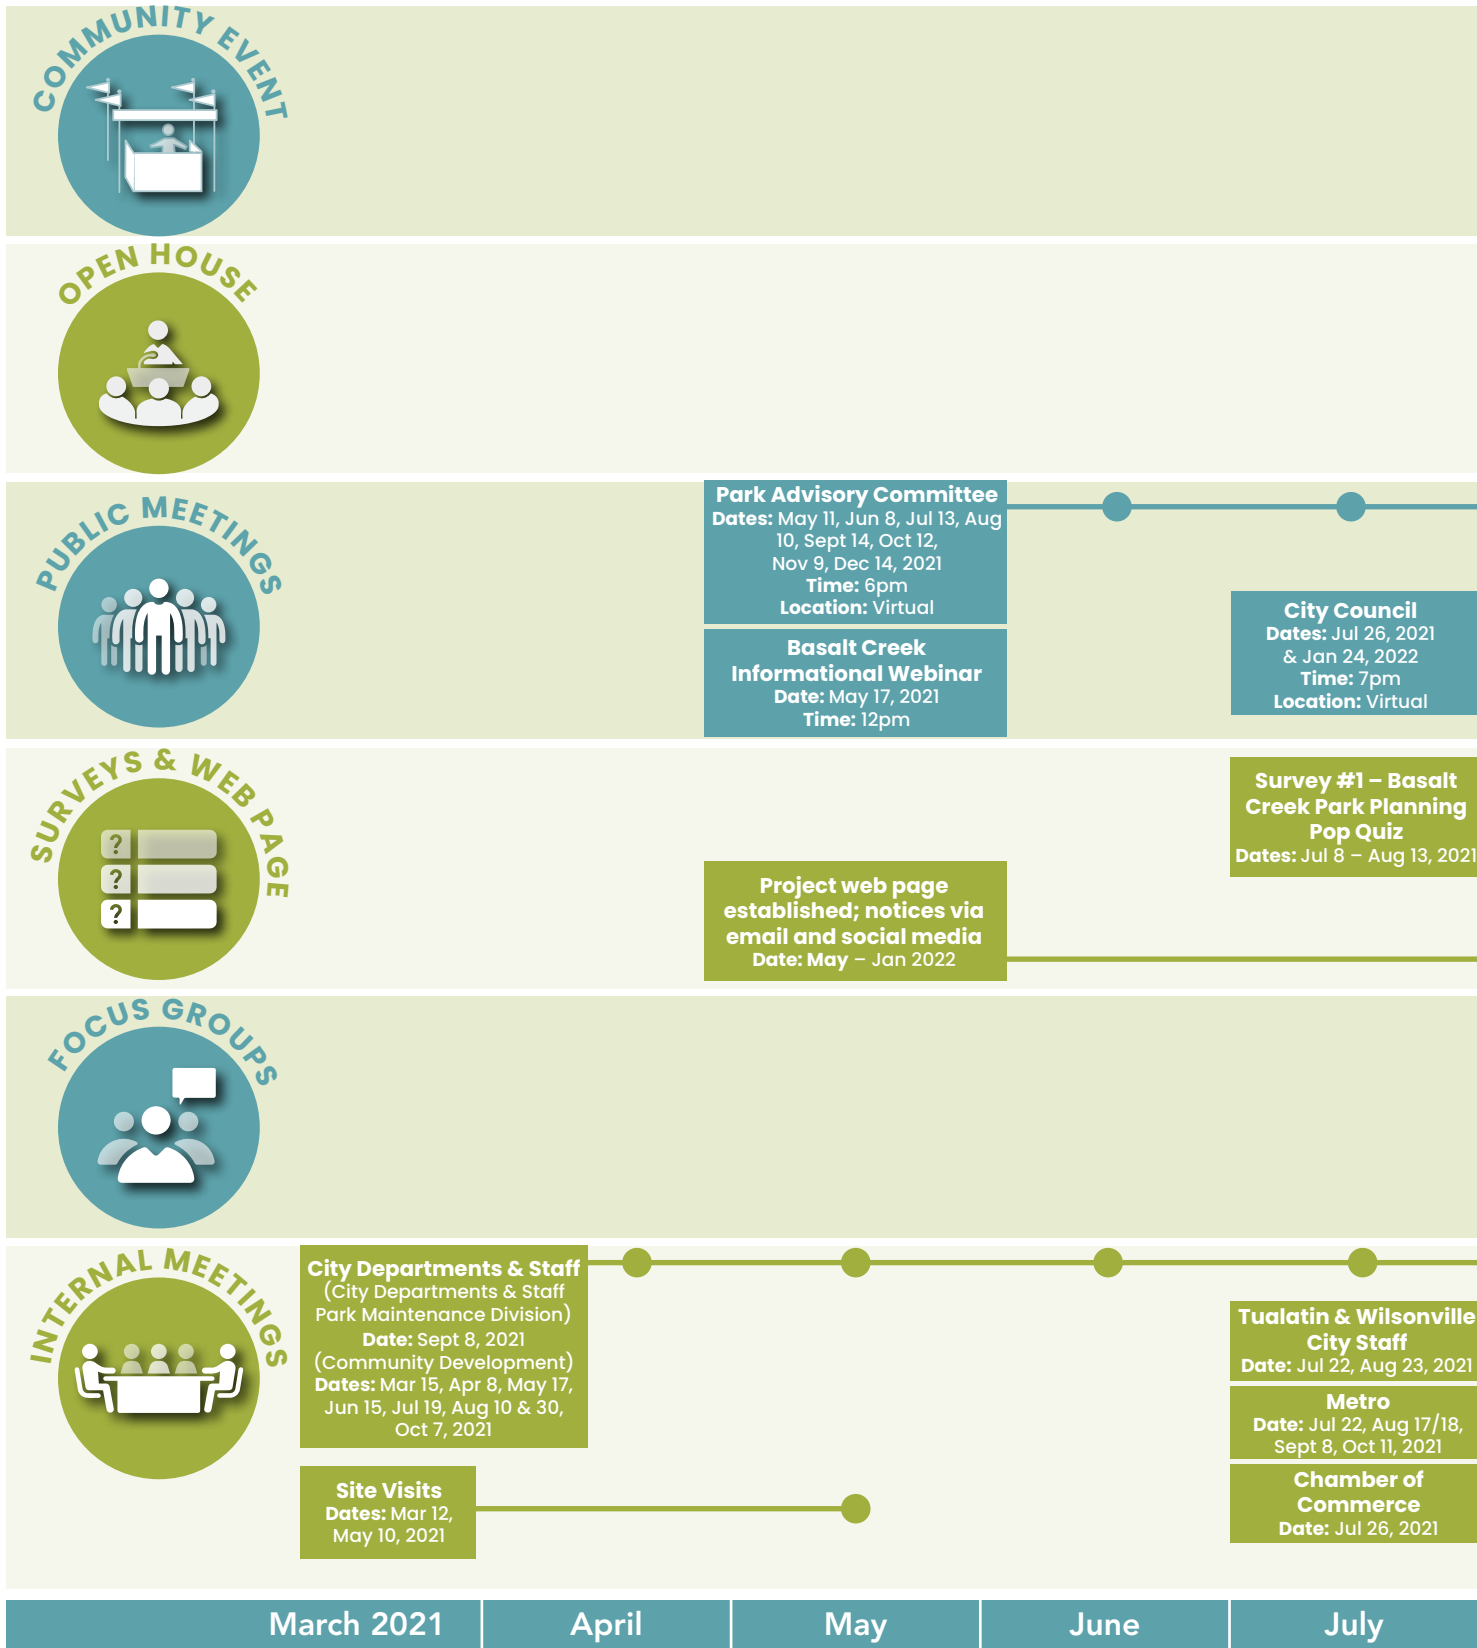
COMMUNITY EVENT

OPEN HOUSE

PUBLIC MEETINGS

**Park Advisory Committee**
**Dates:** May 11, Jun 8, Jul 13, Aug 10, Sept 14, Oct 12, Nov 9, Dec 14, 2021
**Time:** 6pm
**Location:** Virtual

**Basalt Creek Informational Webinar**
**Date:** May 17, 2021
**Time:** 12pm

**City Council**
**Dates:** Jul 26, 2021 & Jan 24, 2022
**Time:** 7pm
**Location:** Virtual

SURVEYS & WEB PAGE

**Survey #1 – Basalt Creek Park Planning Pop Quiz**
**Dates:** Jul 8 – Aug 13, 2021

**Project web page established; notices via email and social media**
**Date: May** – Jan 2022

FOCUS GROUPS

INTERNAL MEETINGS

**City Departments & Staff**
(City Departments & Staff Park Maintenance Division)
**Date:** Sept 8, 2021
(Community Development)
**Dates:** Mar 15, Apr 8, May 17, Jun 15, Jul 19, Aug 10 & 30, Oct 7, 2021

**Site Visits**
**Dates:** Mar 12, May 10, 2021

**Tualatin & Wilsonville City Staff**
**Date:** Jul 22, Aug 23, 2021

**Metro**
**Date:** Jul 22, Aug 17/18, Sept 8, Oct 11, 2021

**Chamber of Commerce**
**Date:** Jul 26, 2021

| March 2021 | April | May | June | July |
|---|---|---|---|---|